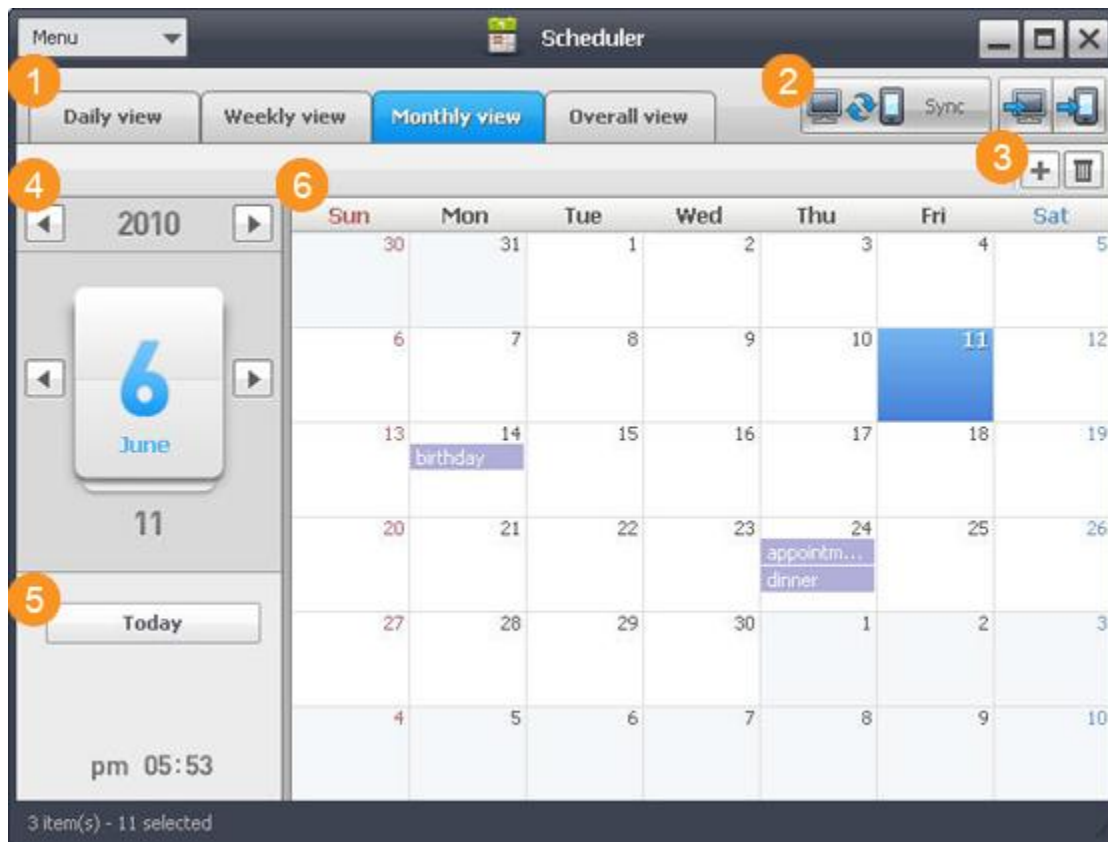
Menu

Scheduler

1

Daily view | Weekly view | Monthly view | Overall view

2

Sync

3

4

2010

6

June

11

5

Today

pm 05:53

6

| Sun | Mon | Tue | Wed | Thu | Fri | Sat |
|---|---|---|---|---|---|---|
| 30 | 31 | 1 | 2 | 3 | 4 | 5 |
| 6 | 7 | 8 | 9 | 10 | 11 | 12 |
| 13 | 14 birthday | 15 | 16 | 17 | 18 | 19 |
| 20 | 21 | 22 | 23 | 24 appointm... dinner | 25 | 26 |
| 27 | 28 | 29 | 30 | 1 | 2 | 3 |
| 4 | 5 | 6 | 7 | 8 | 9 | 10 |

3 item(s) - 11 selected